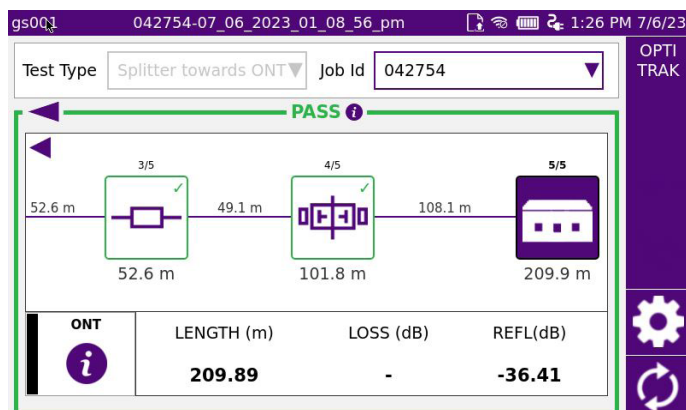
gs001 042754-07_06_2023_01_08_56_pm 1:26 PM 7/6/23

OPTI TRAK

Test Type Splitter towards ONT Job Id 042754

PASS

3/5 4/5 5/5

52.6 m 49.1 m 108.1 m

52.6 m 101.8 m 209.9 m

| ONT | LENGTH (m) | LOSS (dB) | REFL(dB) |
|---|---|---|---|
| | 209.89 | - | -36.41 |